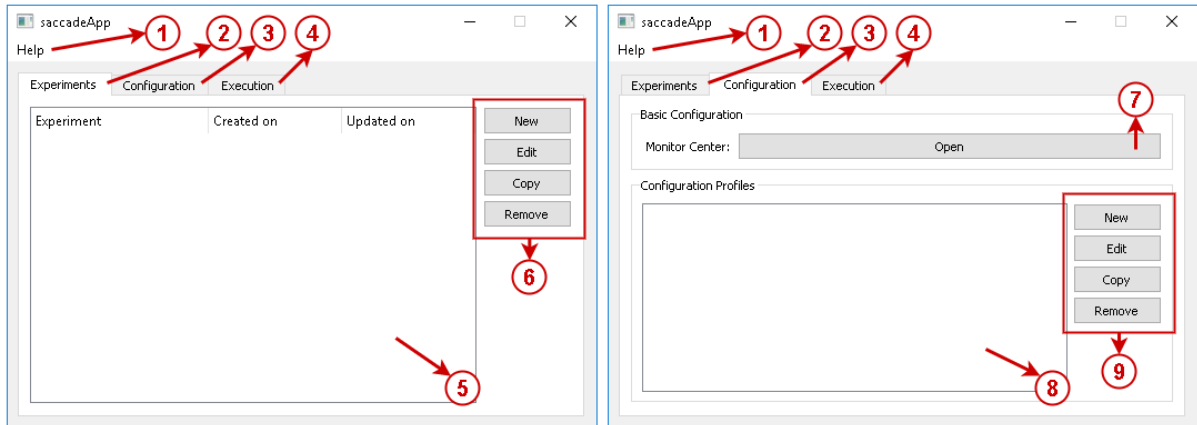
saccadeApp
Help
1
2
3
4
Experiments
Configuration
Execution
| Experiment | Created on | Updated on |
|---|---|---|
New
Edit
Copy
Remove
6
5

saccadeApp
Help
1
2
3
4
Experiments
Configuration
Execution
Basic Configuration
7
Monitor Center:
Open
Configuration Profiles
New
Edit
Copy
Remove
9
8